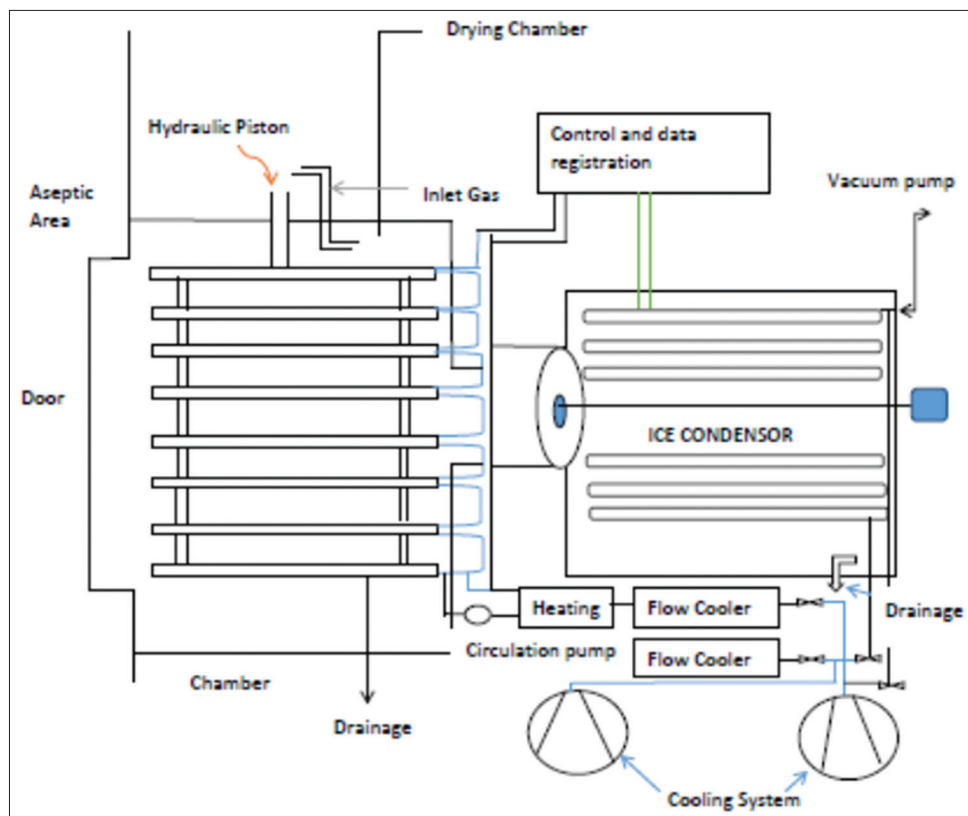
Drying Chamber

Hydraulic Piston

Control and data registration

Aseptic Area

Inlet Gas

Vacuum pump

Door

ICE CONDENSOR

Heating

Flow Cooler

Drainage

Circulation pump

Flow Cooler

Chamber

Drainage

Cooling System